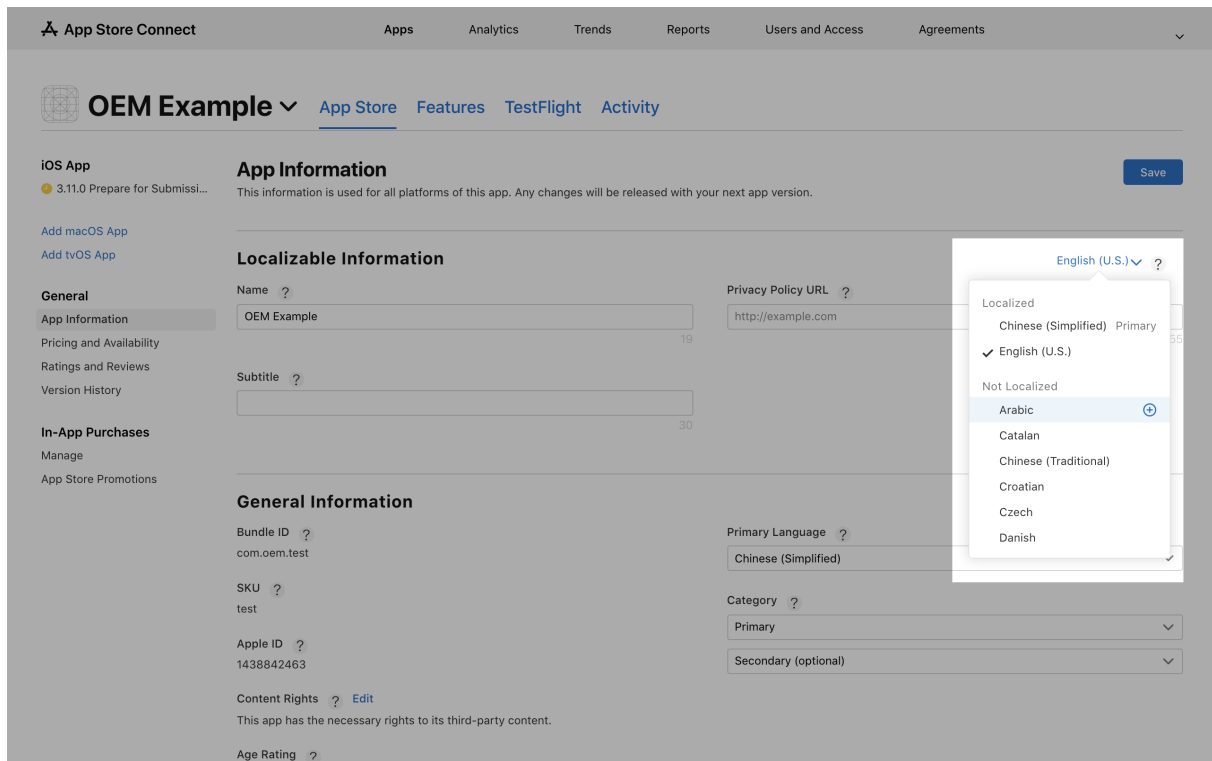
App Store Connect

Apps Analytics Trends Reports Users and Access Agreements

OEM Example App Store Features TestFlight Activity

iOS App
3.11.0 Prepare for Submissi...

Add macOS App
Add tvOS App

General
App Information
Pricing and Availability
Ratings and Reviews
Version History

In-App Purchases
Manage
App Store Promotions

App Information
This information is used for all platforms of this app. Any changes will be released with your next app version.

Save

Localizable Information

English (U.S.) ?

Name ?
OEM Example
19

Privacy Policy URL ?
http://example.com
55

Subtitle ?
30

Localized
Chinese (Simplified) Primary
English (U.S.)

Not Localized
Arabic
Catalan
Chinese (Traditional)
Croatian
Czech
Danish

General Information

Bundle ID ?
com.oem.test

SKU ?
test

Apple ID ?
1438842463

Content Rights ? Edit
This app has the necessary rights to its third-party content.

Age Rating ?

Primary Language ?
Chinese (Simplified)

Category ?
Primary
Secondary (optional)